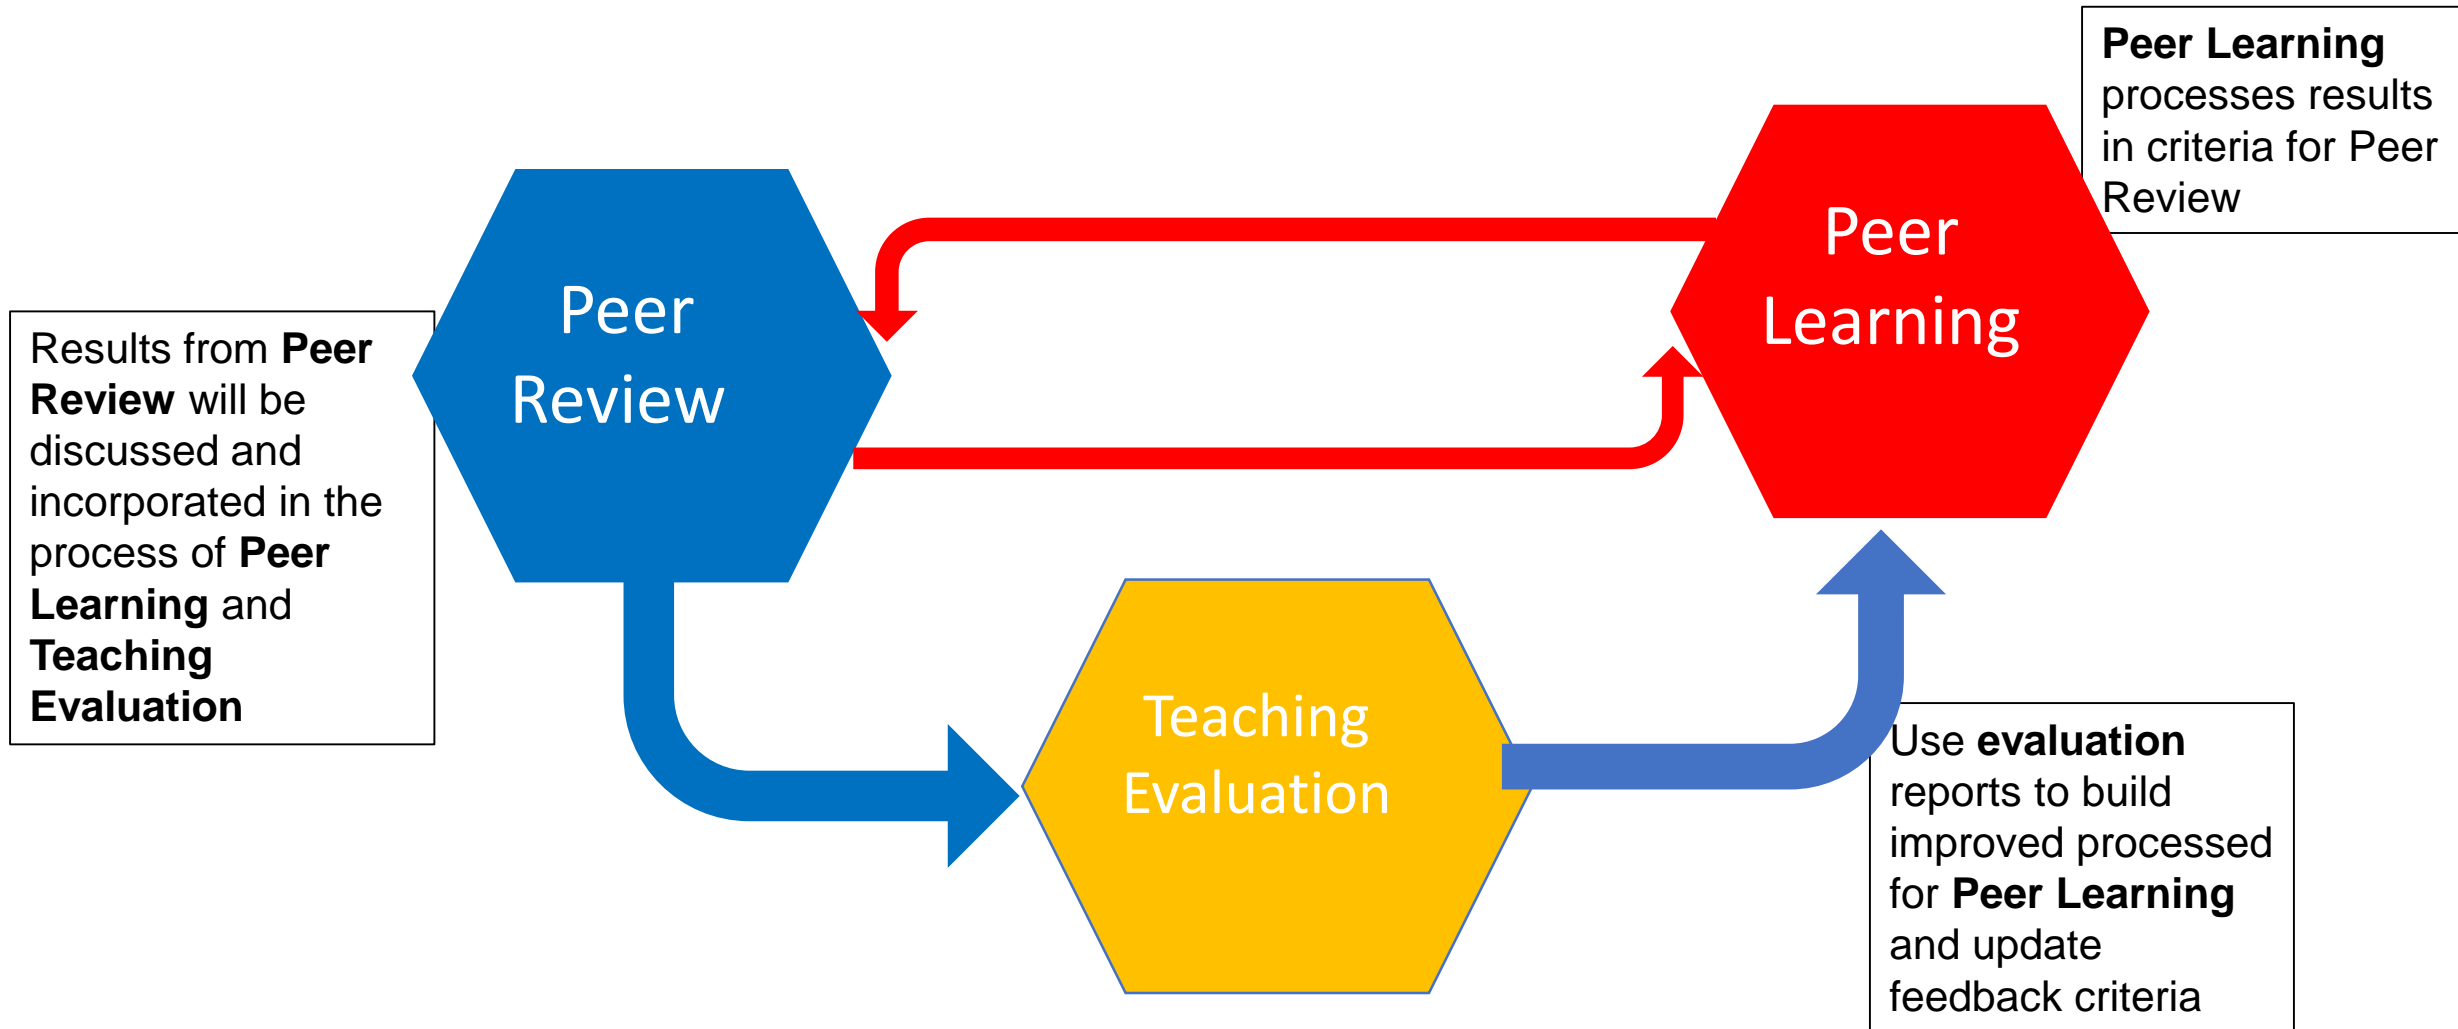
Peer Learning processes results in criteria for Peer Review

Peer Review

Peer Learning

Results from Peer Review will be discussed and incorporated in the process of Peer Learning and Teaching Evaluation

Teaching Evaluation

Use evaluation reports to build improved processed for Peer Learning and update feedback criteria